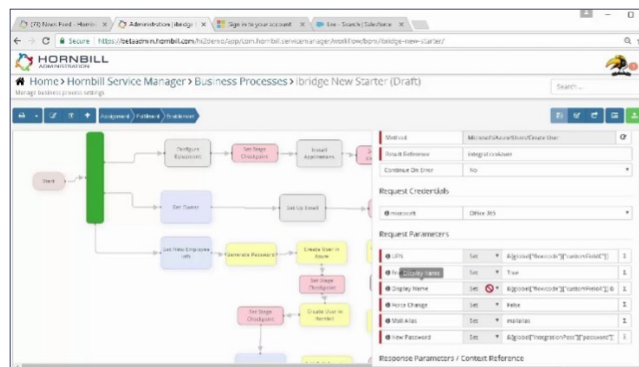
(73) News Feed - Hornb ×
Administration | ibridge ×
Sign in to your account ×
Live - Search | Salesforce ×

Secure | https://betaadmin.hornbill.com/hi2demo/app/com.hornbill.servicemanager/workflow/bpm/ibridge-new-starter/

HORNBILL
ADMINISTRATION

Home > Hornbill Service Manager > Business Processes > ibridge New Starter (Draft)
Manage business process settings

Search...

Assignment
Fulfilment
Enablement

Start
Configure Equipment
Set Stage Checkpoint
Install Applications
Set Owner
Set Up Email
Get New Employee Info
Generate Password
Create User in Azure
Set Stage Checkpoint
Set Stage Checkpoint
Create User in Hornbill

Method
Microsoft/Azure/Users/Create User
Result Reference
integrationAzure
Continue On Error
No

Request Credentials
microsoft
Office 365

Request Parameters
UPN
Set
&[global["flowcode"]["customField1"]]
Set
True
Display Name
Set
&[global["flowcode"]["customField1"]] &
Force Change
Set
False
Mail Alias
Set
mailalias
New Password
Set
&[global["IntegrationPass"]["password"]]

Response Parameters / Context Reference